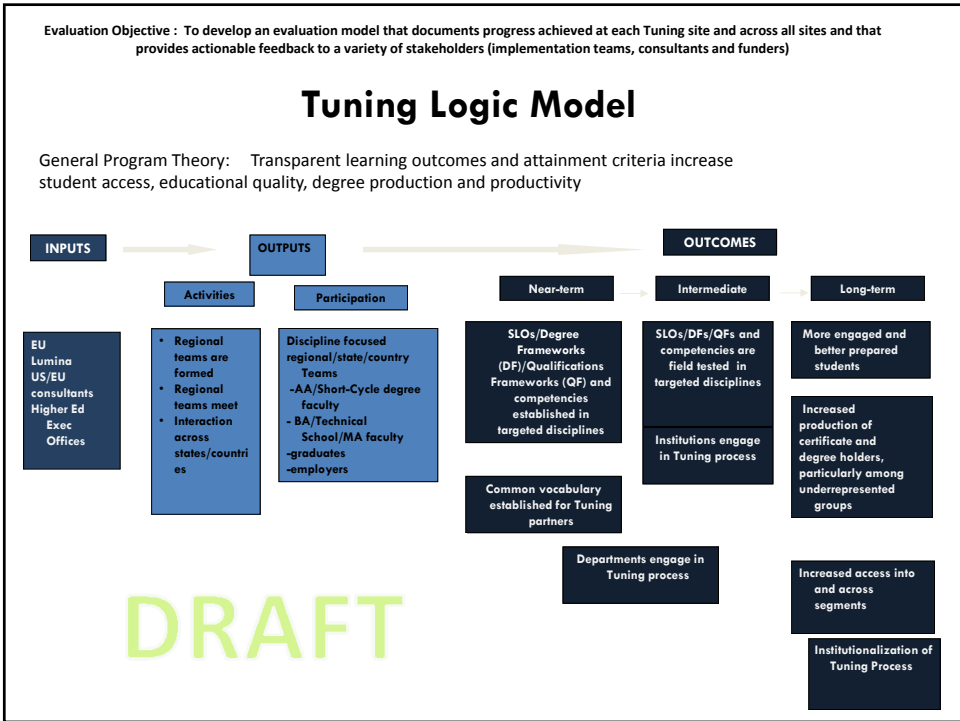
Evaluation Objective : To develop an evaluation model that documents progress achieved at each Tuning site and across all sites and that provides actionable feedback to a variety of stakeholders (implementation teams, consultants and funders)

Tuning Logic Model

General Program Theory: Transparent learning outcomes and attainment criteria increase student access, educational quality, degree production and productivity

INPUTS

OUTPUTS

OUTCOMES

Activities

Participation

Near-term

Intermediate

Long-term

EU
Lumina
US/EU consultants
Higher Ed Exec Offices

• Regional teams are formed
• Regional teams meet
• Interaction across states/countries

Discipline focused regional/state/country Teams
-AA/Short-Cycle degree faculty
- BA/Technical School/MA faculty
-graduates
-employers

SLOs/Degree Frameworks (DF)/Qualifications Frameworks (QF) and competencies established in targeted disciplines

Common vocabulary established for Tuning partners

Departments engage in Tuning process

SLOs/DFs/QFs and competencies are field tested in targeted disciplines

Institutions engage in Tuning process

More engaged and better prepared students

Increased production of certificate and degree holders, particularly among underrepresented groups

Increased access into and across segments

Institutionalization of Tuning Process

DRAFT